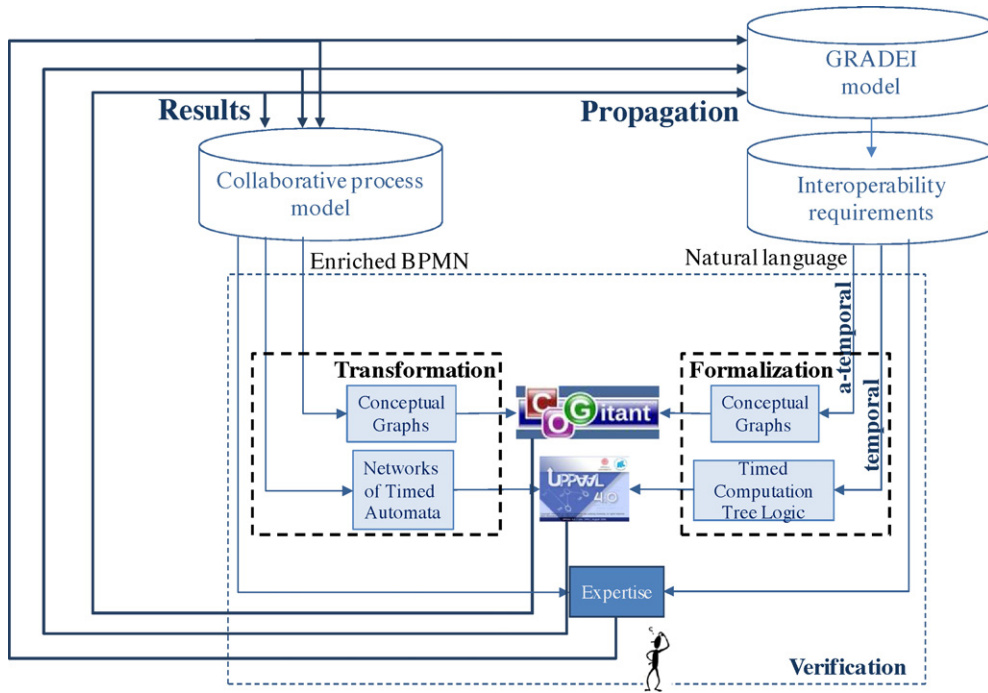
GRADEI model

Results

Propagation

Collaborative process model

Interoperability requirements

Enriched BPMN

Natural language

a-temporal

temporal

Transformation

Formalization

Conceptual Graphs

COGitant

Conceptual Graphs

Networks of Timed Automata

UPPAAL 4.0

Timed Computation Tree Logic

Expertise

Verification